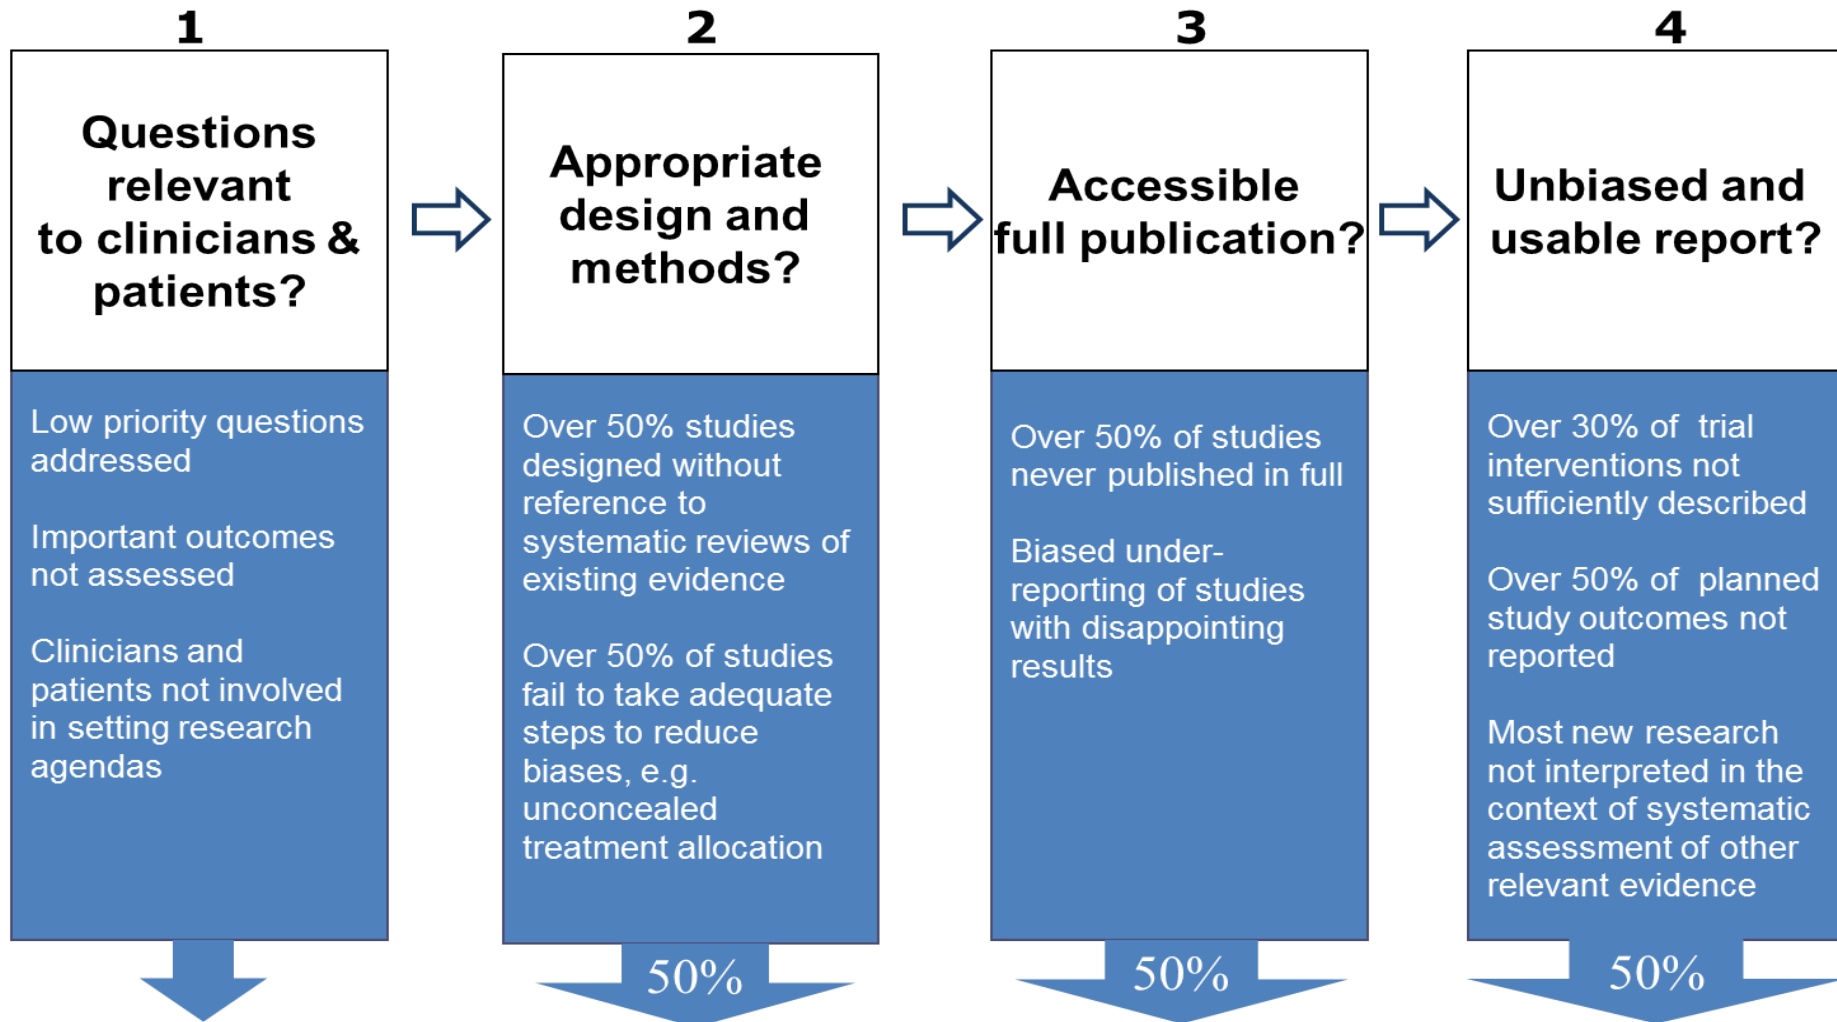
1

Questions relevant to clinicians & patients?

Low priority questions addressed

Important outcomes not assessed

Clinicians and patients not involved in setting research agendas

2

Appropriate design and methods?

Over 50% studies designed without reference to systematic reviews of existing evidence

Over 50% of studies fail to take adequate steps to reduce biases, e.g. unconcealed treatment allocation

50%

3

Accessible full publication?

Over 50% of studies never published in full

Biased under-reporting of studies with disappointing results

50%

4

Unbiased and usable report?

Over 30% of trial interventions not sufficiently described

Over 50% of planned study outcomes not reported

Most new research not interpreted in the context of systematic assessment of other relevant evidence

50%